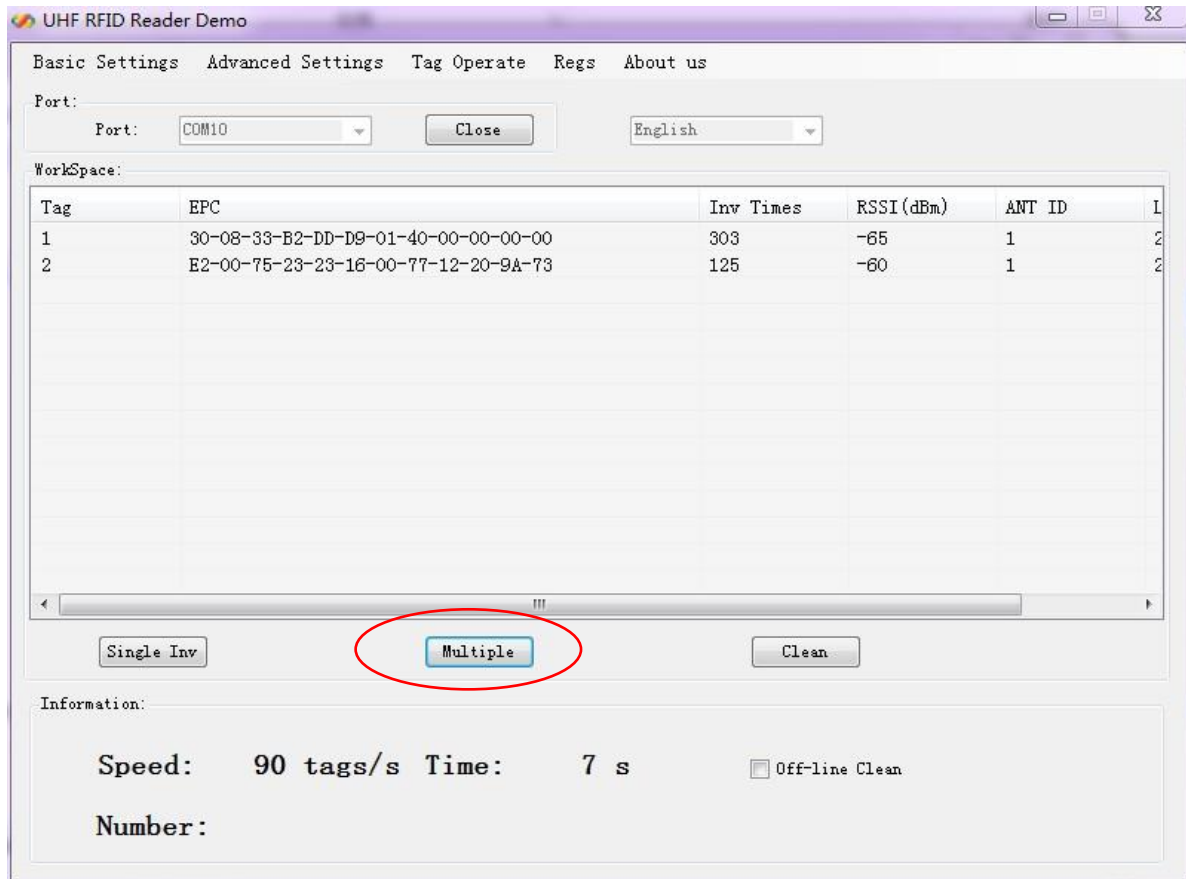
UHF RFID Reader Demo

Basic Settings Advanced Settings Tag Operate Regs About us

Port:
Port: COM10 Close English

WorkSpace:

| Tag | EPC | Inv Times | RSSI(dBm) | ANT ID | L |
|---|---|---|---|---|---|
| 1 | 30-08-33-B2-DD-D9-01-40-00-00-00-00 | 303 | -65 | 1 | 2 |
| 2 | E2-00-75-23-23-16-00-77-12-20-9A-73 | 125 | -60 | 1 | 2 |

Single Inv Multiple Clean

Information:

Speed: 90 tags/s Time: 7 s Off-line Clean

Number: